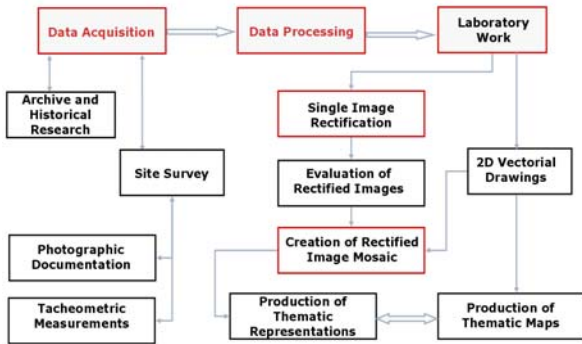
Data Acquisition

Data Processing

Laboratory Work

Archive and Historical Research

Single Image Rectification

Site Survey

Evaluation of Rectified Images

2D Vectorial Drawings

Photographic Documentation

Creation of Rectified Image Mosaic

Tacheometric Measurements

Production of Thematic Representations

Production of Thematic Maps